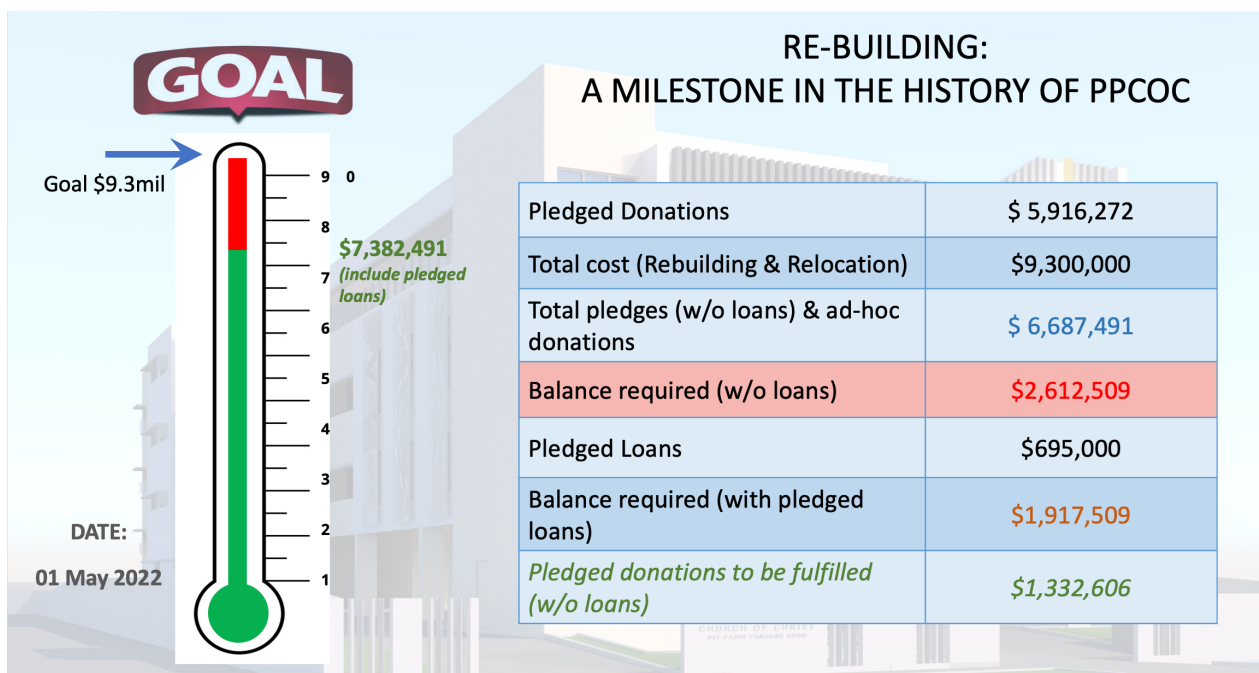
GOAL

RE-BUILDING:
A MILESTONE IN THE HISTORY OF PPCOC

Goal $9.3mil

9 0
8
7
6
5
4
3
2
1

$7,382,491
(include pledged loans)

DATE:
01 May 2022

| Pledged Donations | $ 5,916,272 |
|---|---|
| Total cost (Rebuilding & Relocation) | $9,300,000 |
| Total pledges (w/o loans) & ad-hoc donations | $ 6,687,491 |
| Balance required (w/o loans) | $2,612,509 |
| Pledged Loans | $695,000 |
| Balance required (with pledged loans) | $1,917,509 |
| Pledged donations to be fulfilled (w/o loans) | $1,332,606 |

CHURCH OF CHRIST